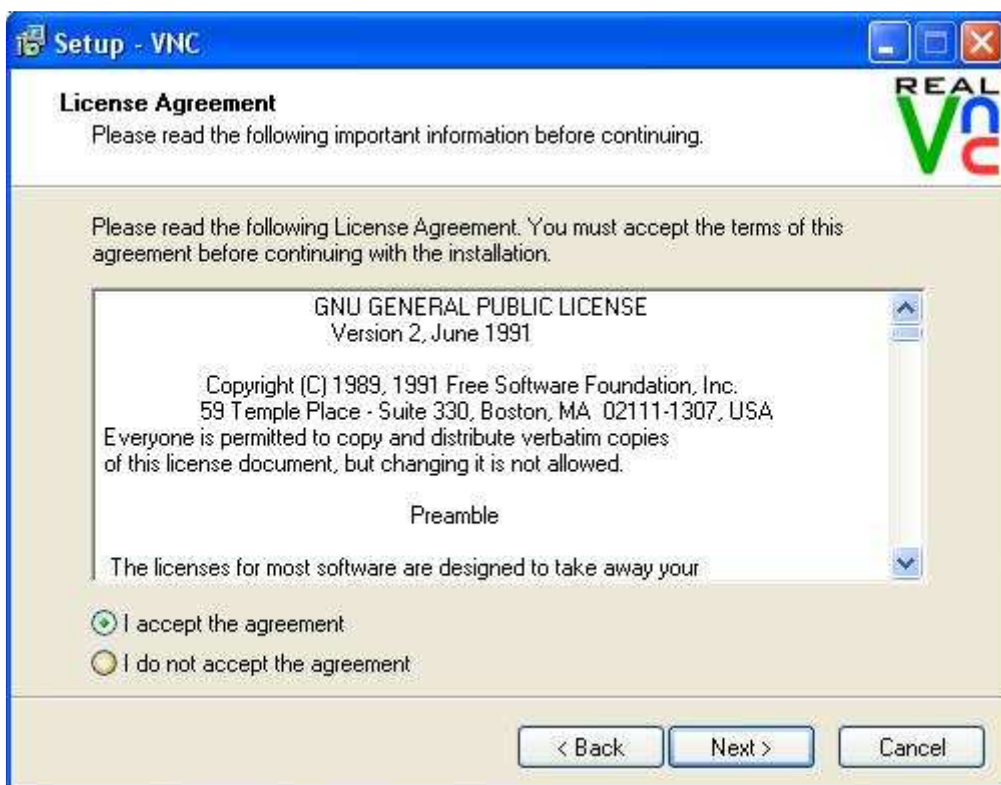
Setup - VNC

License Agreement
Please read the following important information before continuing.

REAL VNC

Please read the following License Agreement. You must accept the terms of this agreement before continuing with the installation.

GNU GENERAL PUBLIC LICENSE
Version 2, June 1991

Copyright (C) 1989, 1991 Free Software Foundation, Inc.
59 Temple Place - Suite 330, Boston, MA 02111-1307, USA
Everyone is permitted to copy and distribute verbatim copies of this license document, but changing it is not allowed.

Preamble

The licenses for most software are designed to take away your

I accept the agreement
I do not accept the agreement

< Back
Next >
Cancel